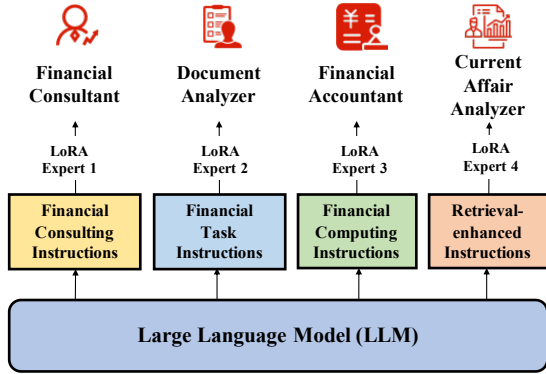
Financial Consultant

LoRA Expert 1

Financial Consulting Instructions

Document Analyzer

LoRA Expert 2

Financial Task Instructions

Financial Accountant

LoRA Expert 3

Financial Computing Instructions

Current Affair Analyzer

LoRA Expert 4

Retrieval-enhanced Instructions

Large Language Model (LLM)